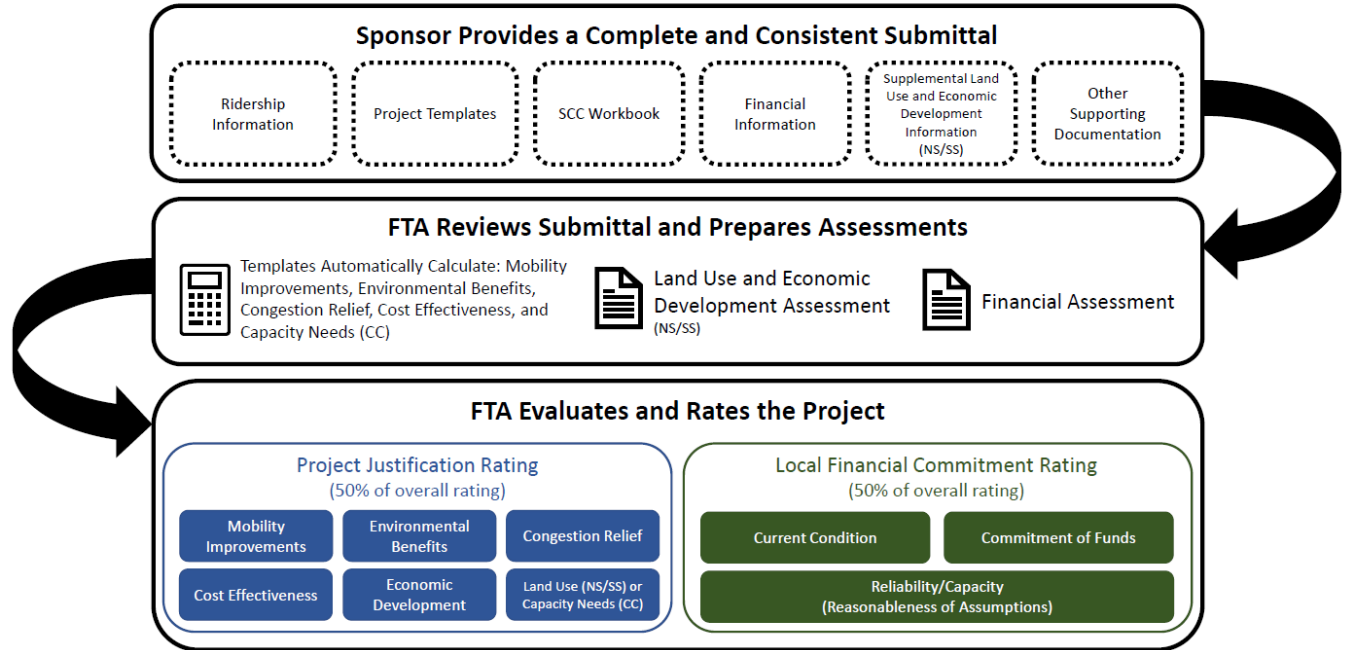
Sponsor Provides a Complete and Consistent Submittal

Ridership Information

Project Templates

SCC Workbook

Financial Information

Supplemental Land Use and Economic Development Information (NS/SS)

Other Supporting Documentation

FTA Reviews Submittal and Prepares Assessments

Templates Automatically Calculate: Mobility Improvements, Environmental Benefits, Congestion Relief, Cost Effectiveness, and Capacity Needs (CC)

Land Use and Economic Development Assessment (NS/SS)

Financial Assessment

FTA Evaluates and Rates the Project

Project Justification Rating
(50% of overall rating)

Mobility Improvements

Environmental Benefits

Congestion Relief

Cost Effectiveness

Economic Development

Land Use (NS/SS) or Capacity Needs (CC)

Local Financial Commitment Rating
(50% of overall rating)

Current Condition

Commitment of Funds

Reliability/Capacity
(Reasonableness of Assumptions)